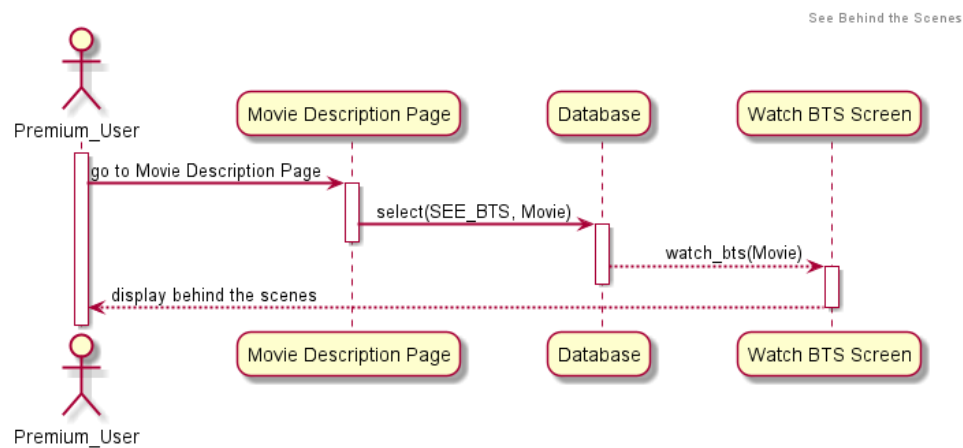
See Behind the Scenes

Premium_User

Movie Description Page

Database

Watch BTS Screen

go to Movie Description Page

select(SEE_BTS, Movie)

watch_bts(Movie)

display behind the scenes

Premium_User

Movie Description Page

Database

Watch BTS Screen